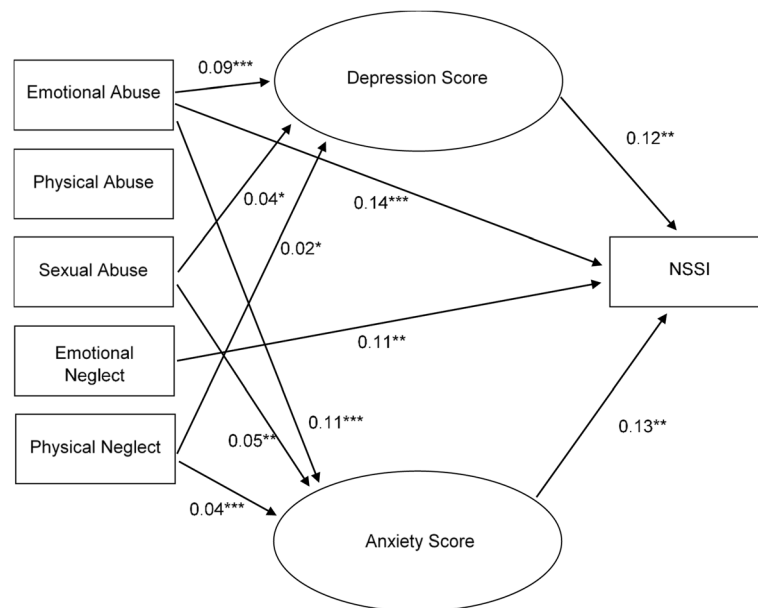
Emotional Abuse

0.09***

Depression Score

0.12**

Physical Abuse

0.04*

0.14***

0.02*

Sexual Abuse

NSSI

Emotional Neglect

0.11**

0.11***

0.13**

Physical Neglect

0.05**

0.04***

Anxiety Score